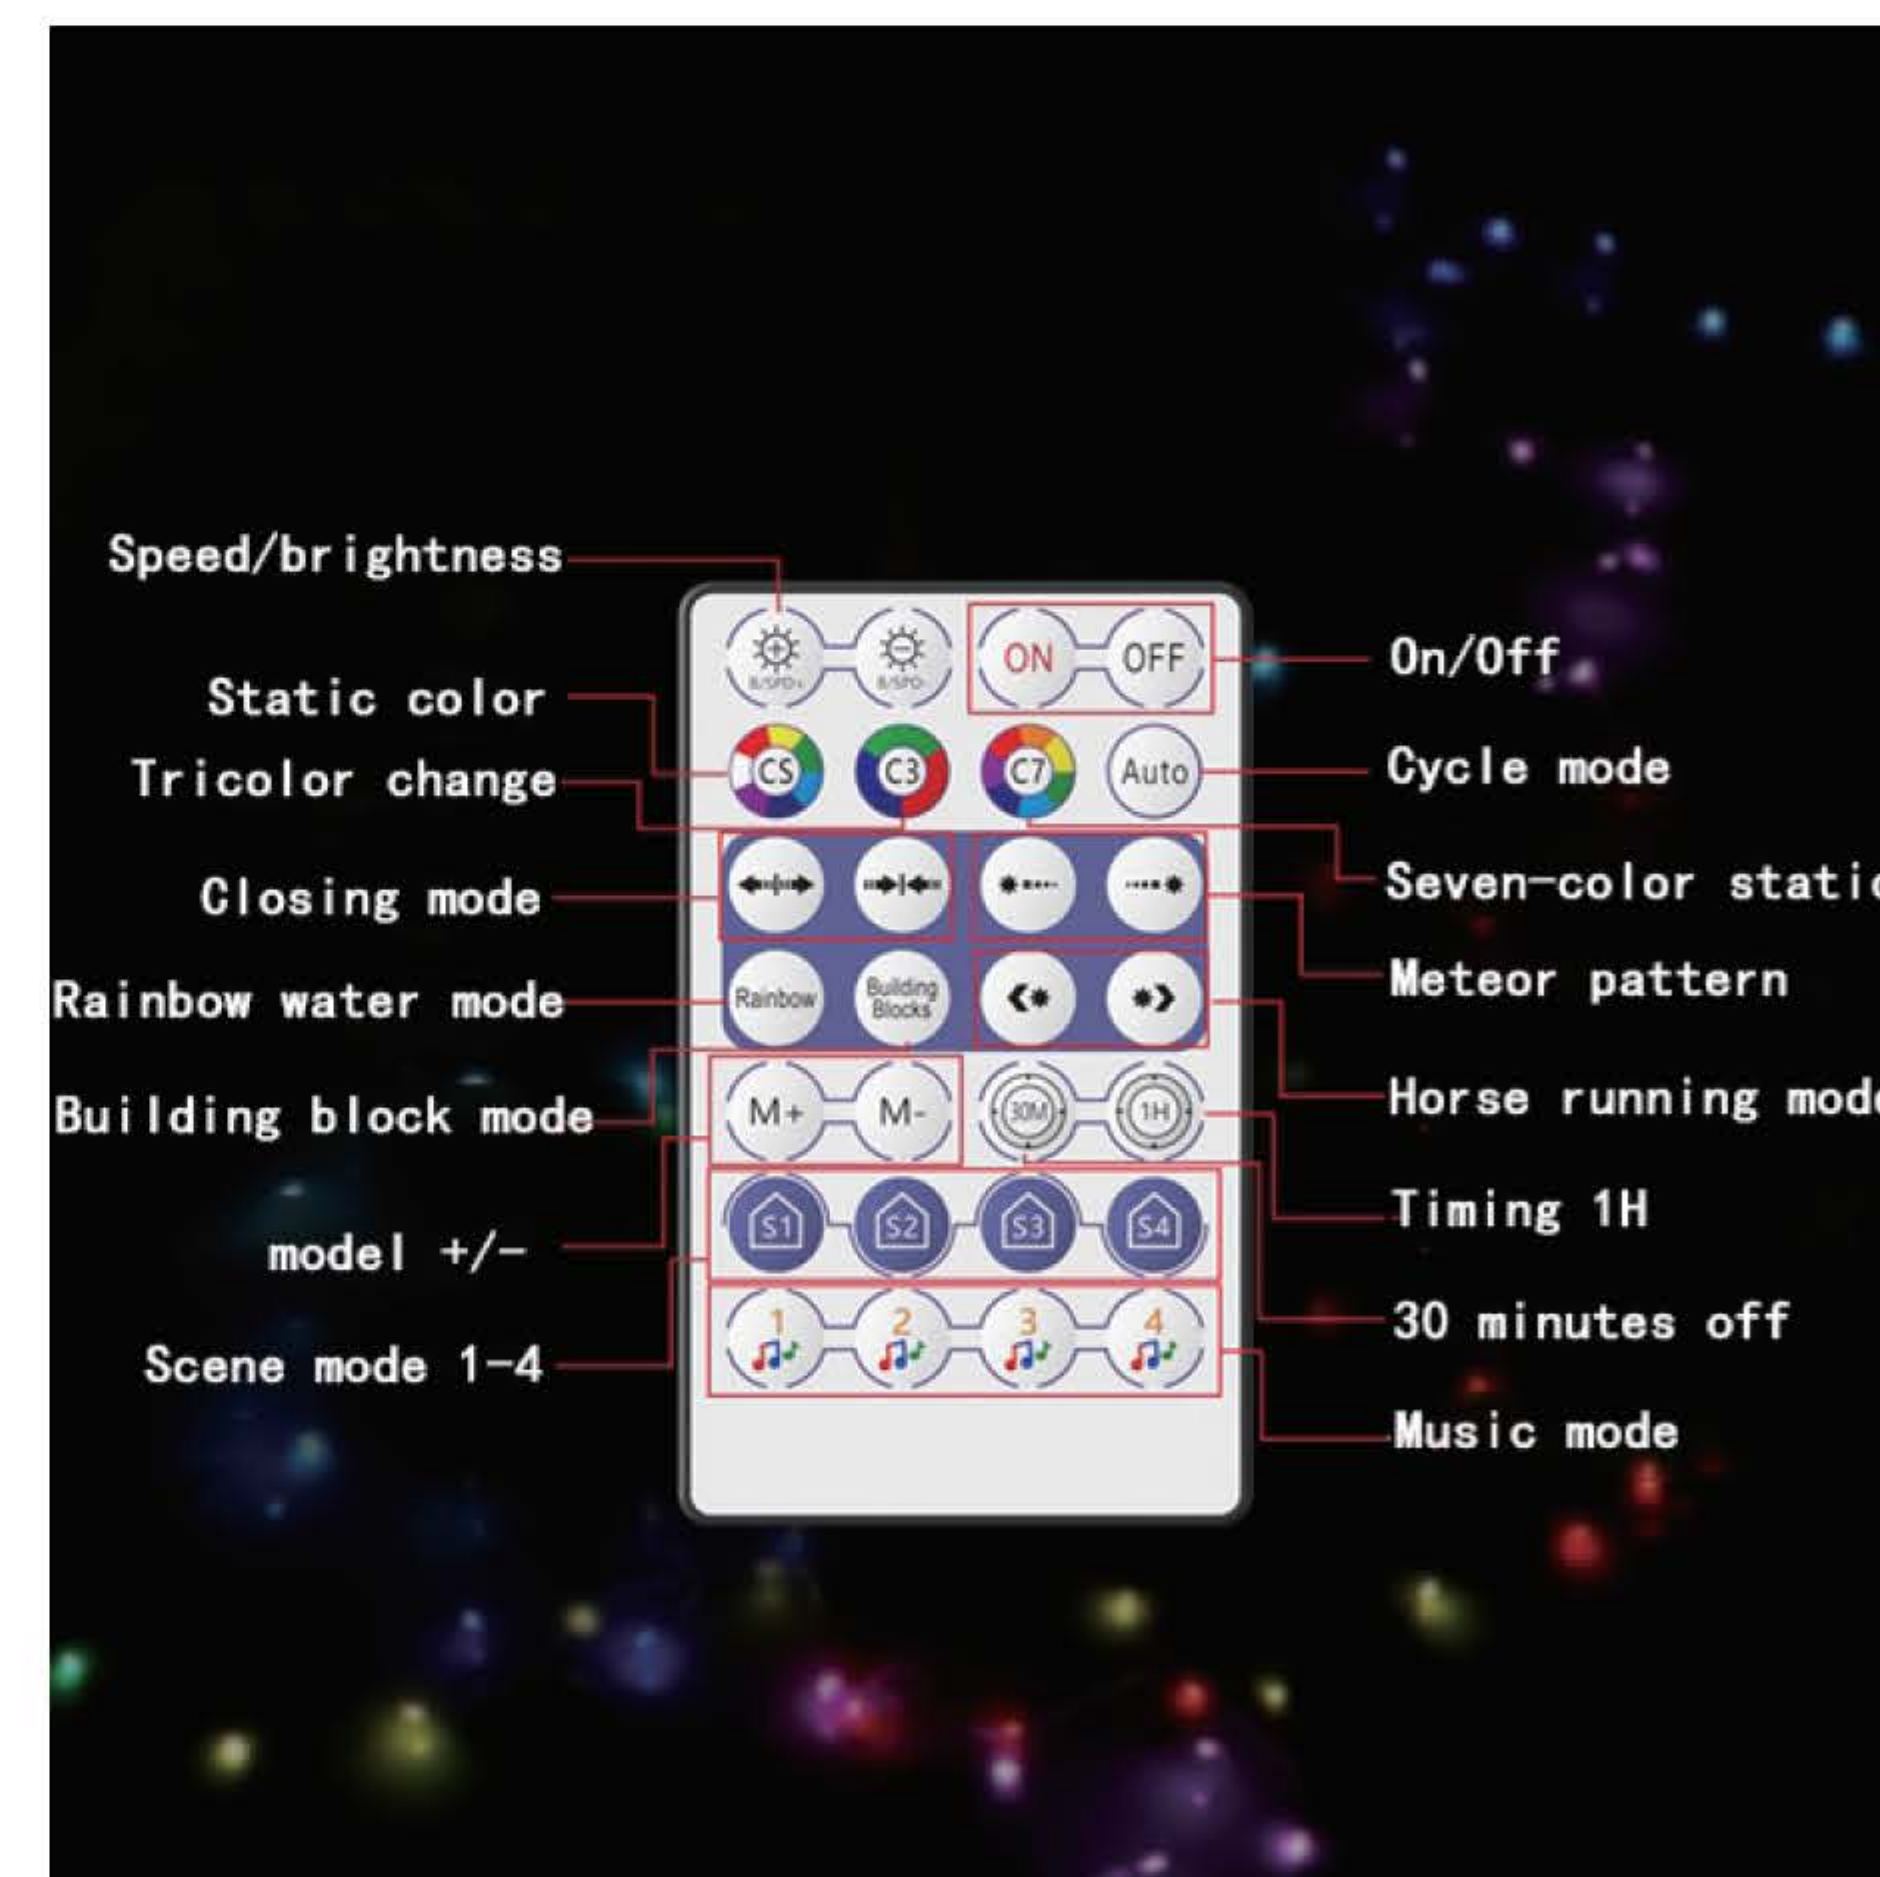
Speed/brightness

Static color

Tricolor change

Closing mode

Rainbow water mode

Building block mode

model +/-

Scene mode 1-4

B/SPD+ B/SPD-

ON OFF

CS C3 C7 Auto

Rainbow Building Blocks

M+ M-

30M 1H

S1 S2 S3 S4

1 2 3 4

On/Off

Cycle mode

Seven-color stati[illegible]

Meteor pattern

Horse running mod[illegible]

Timing 1H

30 minutes off

Music mode